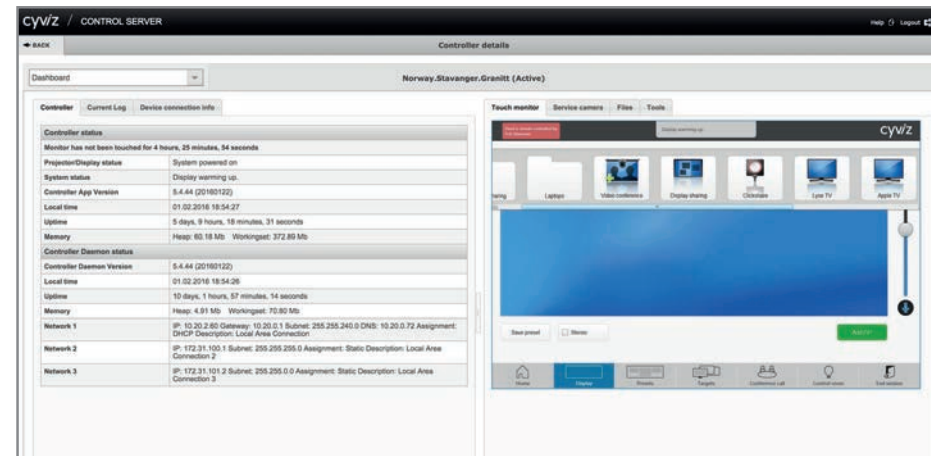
cyviz / CONTROL SERVER

Help Logout

BACK

Controller details

Dashboard

Norway.Stavanger.Granitt (Active)

Controller | Current Log | Device connection info

| Controller status | |
|---|---|
| Monitor has not been touched for 4 hours, 25 minutes, 54 seconds | |
| Projector/Display status | System powered on |
| System status | Display warming up. |
| Controller App Version | 5.4.44 (20160122) |
| Local time | 01.02.2016 18:54:27 |
| Uptime | 5 days, 9 hours, 18 minutes, 31 seconds |
| Memory | Heap: 60.18 Mb Workingset: 372.89 Mb |
| Controller Daemon status | |
| Controller Daemon Version | 5.4.44 (20160122) |
| Local time | 01.02.2016 18:54:26 |
| Uptime | 10 days, 1 hours, 57 minutes, 14 seconds |
| Memory | Heap: 4.91 Mb Workingset: 70.80 Mb |
| Network 1 | IP: 10.20.2.60 Gateway: 10.20.0.1 Subnet: 255.255.240.0 DNS: 10.20.0.72 Assignment: DHCP Description: Local Area Connection |
| Network 2 | IP: 172.31.100.1 Subnet: 255.255.255.0 Assignment: Static Description: Local Area Connection 2 |
| Network 3 | IP: 172.31.101.2 Subnet: 255.255.0.0 Assignment: Static Description: Local Area Connection 3 |

Touch monitor | Service camera | Files | Tools

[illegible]

Display warming up.

cyviz

haring | Laptops | Video conference | Display sharing | Clickshare | Lyse TV | Apple TV

Save preset | Stereo | Add PiP

Home | Display | Presets | Targets | Conference call | Control room | End session